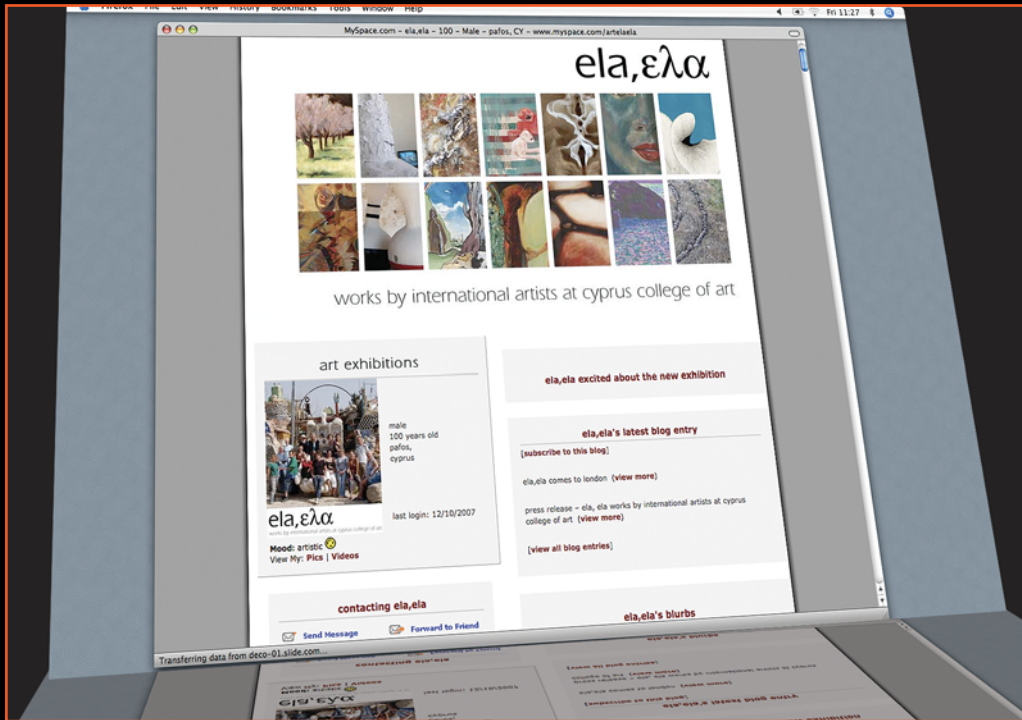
Firefox File Edit View History Bookmarks Tools Window Help

Fri 11:27

MySpace.com – ela,ela – 100 – Male – pafos, CY – www.myspace.com/artelaela

ela,ελα

works by international artists at cyprus college of art

art exhibitions

male
100 years old
pafos,
cyprus

ela,ελα
works by international artists at cyprus college of art

last login: 12/10/2007

Mood: artistic
View My: Pics | Videos

ela,ela excited about the new exhibition

ela,ela's latest blog entry

[subscribe to this blog]

ela,ela comes to london (view more)

press release – ela, ela works by international artists at cyprus college of art (view more)

[view all blog entries]

contacting ela,ela

Send Message

Forward to Friend

ela,ela's blurbs

Transferring data from deco-01.slide.com...